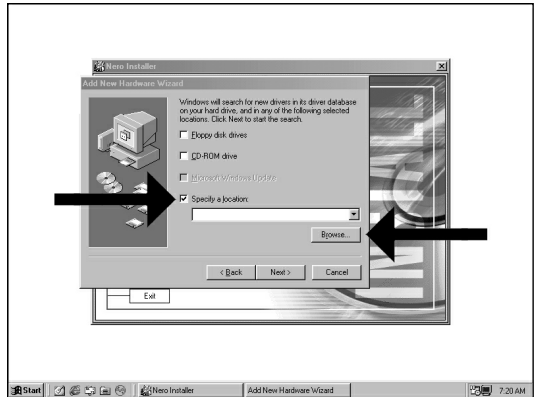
Nero Installer

Add New Hardware Wizard

Windows will search for new drivers in its driver database on your hard drive, and in any of the following selected locations. Click Next to start the search.

Floppy disk drives

CD-ROM drive

Microsoft Windows Update

Specify a location:

Browse...

< Back

Next >

Cancel

Exit

Start

Nero Installer

Add New Hardware Wizard

7:20 AM